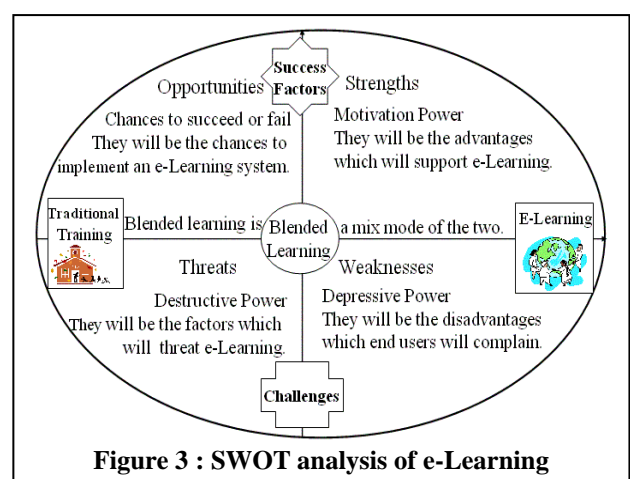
Success Factors

Opportunities

Chances to succeed or fail
They will be the chances to implement an e-Learning system.

Strengths

Motivation Power
They will be the advantages which will support e-Learning.

Traditional Training

Blended learning is

Blended Learning

a mix mode of the two.

E-Learning

Threats

Destructive Power
They will be the factors which will threat e-Learning.

Weaknesses

Depressive Power
They will be the disadvantages which end users will complain.

Challenges

**Figure 3 : SWOT analysis of e-Learning**